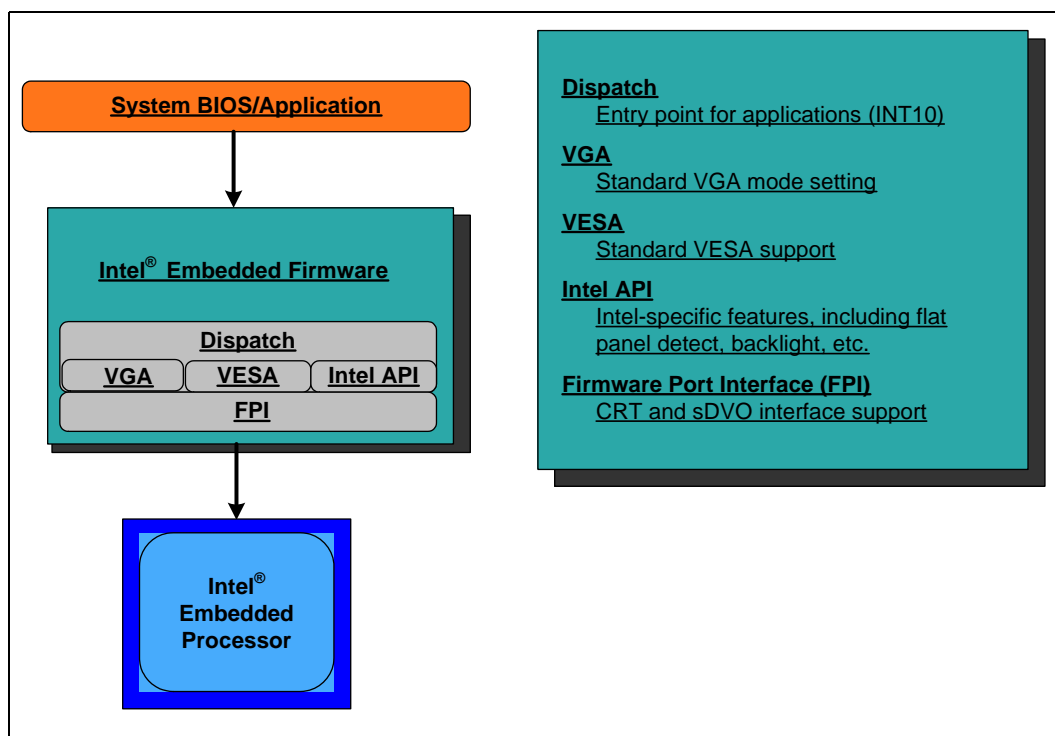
System BIOS/Application

Intel® Embedded Firmware

Dispatch

VGA

VESA

Intel API

FPI

Intel® Embedded Processor

Dispatch
Entry point for applications (INT10)

VGA
Standard VGA mode setting

VESA
Standard VESA support

Intel API
Intel-specific features, including flat panel detect, backlight, etc.

Firmware Port Interface (FPI)
CRT and sDVO interface support